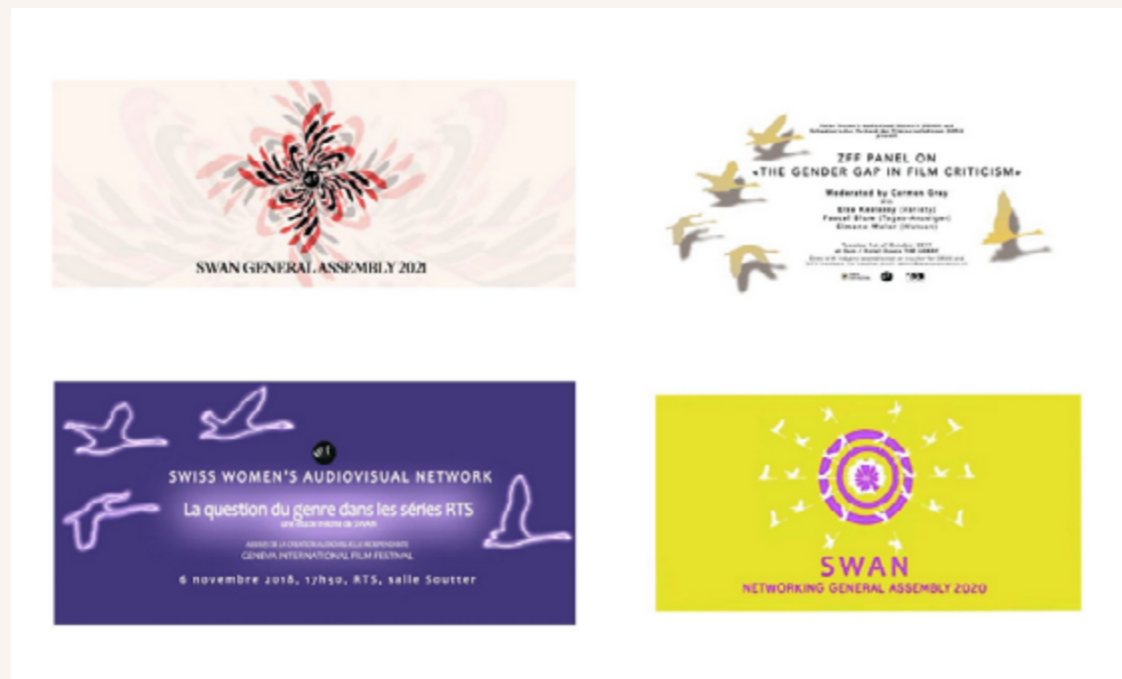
SWAN GENERAL ASSEMBLY 2021

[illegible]

ZFF PANEL ON «THE GENDER GAP IN FILM CRITICISM»

Moderated by Carmen Gray

with

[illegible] (Variety)

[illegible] Blum (Tages-Anzeiger)

Simone Meier (Watson)

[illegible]

SWISS WOMEN'S AUDIOVISUAL NETWORK

La question du genre dans les séries RTS

une étude inédite de SWAN

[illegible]

GENEVA INTERNATIONAL FILM FESTIVAL

6 novembre 2018, 17h30, RTS, salle Soutter

SWAN

NETWORKING GENERAL ASSEMBLY 2020